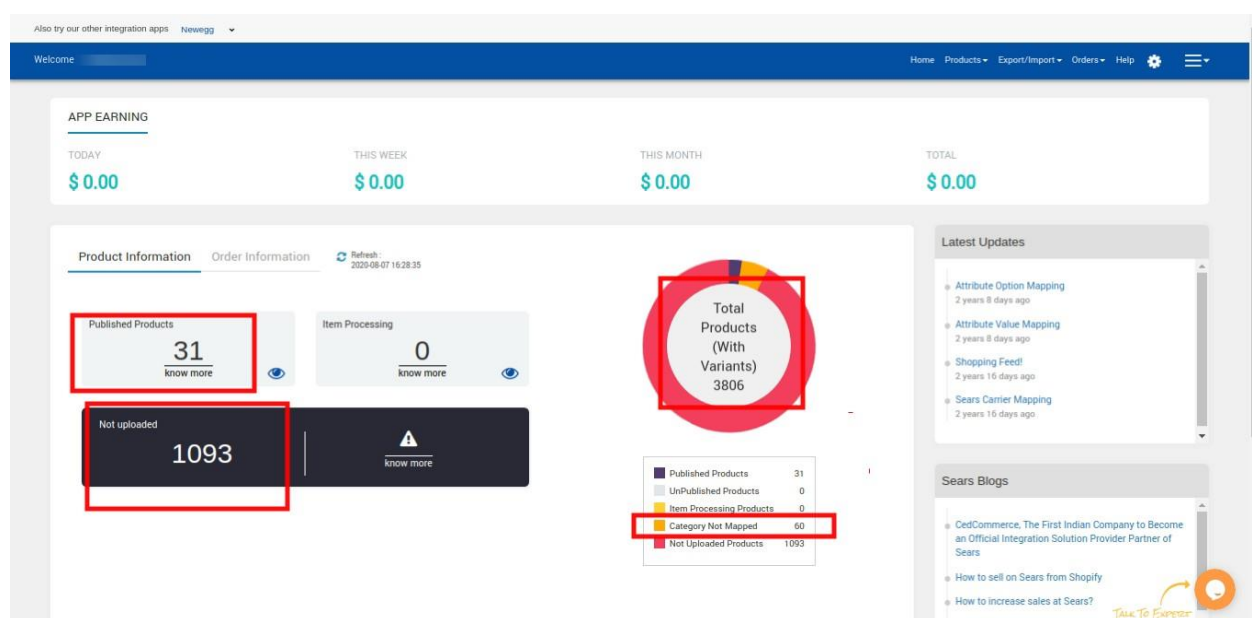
Also try our other integration apps Newegg

Welcome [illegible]

Home Products Export/Import Orders Help

APP EARNING

TODAY
$ 0.00

THIS WEEK
$ 0.00

THIS MONTH
$ 0.00

TOTAL
$ 0.00

Product Information Order Information

Refresh : 2020-08-07 16:28:35

Published Products
31
know more

Item Processing
0
know more

Not uploaded
1093

know more

Total Products (With Variants) 3806

| | |
|---|---|
| Published Products | 31 |
| UnPublished Products | 0 |
| Item Processing Products | 0 |
| Category Not Mapped | 60 |
| Not Uploaded Products | 1093 |

Latest Updates

Attribute Option Mapping
2 years 8 days ago

Attribute Value Mapping
2 years 8 days ago

Shopping Feed!
2 years 16 days ago

Sears Carrier Mapping
2 years 16 days ago

Sears Blogs

CedCommerce, The First Indian Company to Become an Official Integration Solution Provider Partner of Sears

How to sell on Sears from Shopify

How to increase sales at Sears?

TALK TO EXPERT